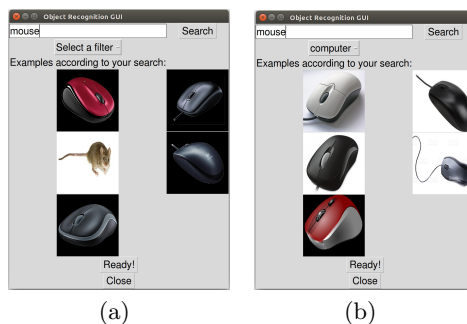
Object Recognition GUI

mouse

Search

Select a filter

Examples according to your search:

Ready!

Close

(a)

Object Recognition GUI

mouse

Search

computer

Examples according to your search:

Ready!

Close

(b)